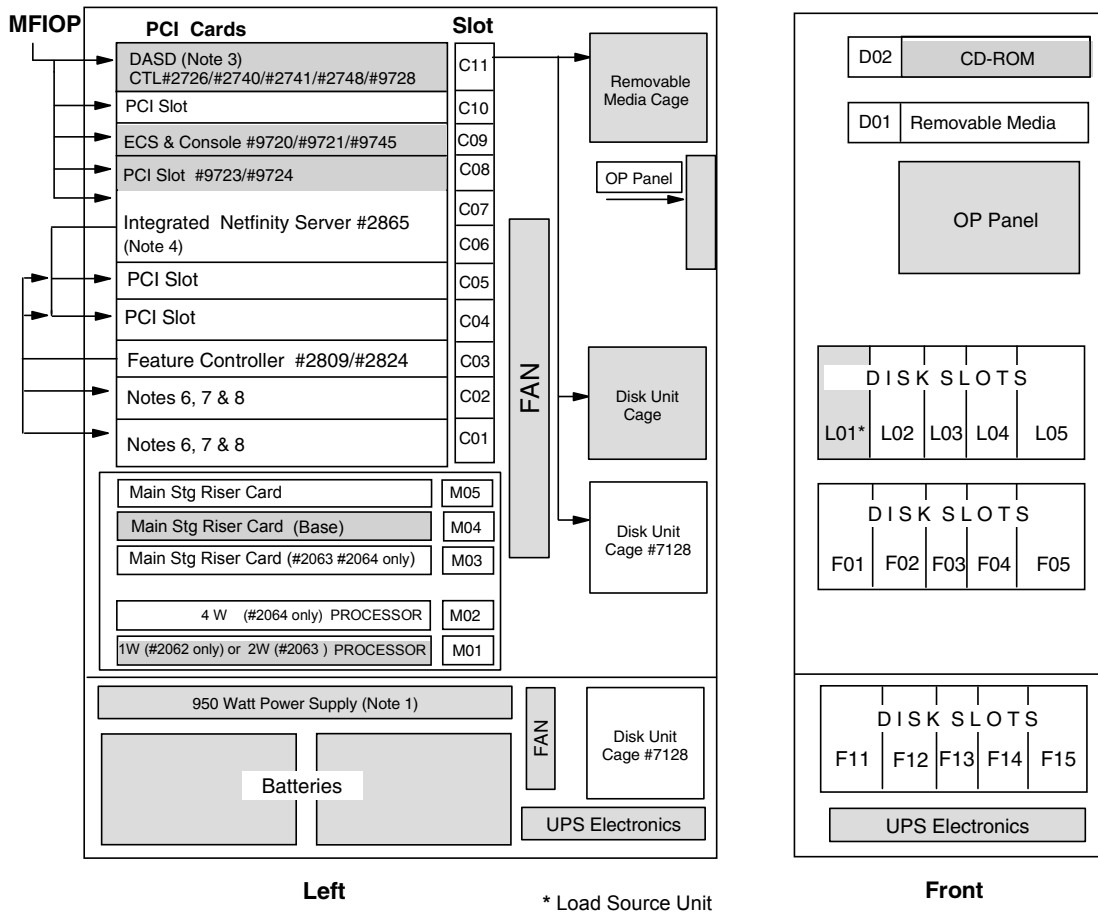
MFIOP

PCI Cards

Slot

DASD (Note 3) CTL#2726/#2740/#2741/#2748/#9728

C11

PCI Slot

C10

ECS & Console #9720/#9721/#9745

C09

PCI Slot #9723/#9724

C08

C07

Integrated Netfinity Server #2865 (Note 4)

C06

PCI Slot

C05

PCI Slot

C04

Feature Controller #2809/#2824

C03

Notes 6, 7 & 8

C02

Notes 6, 7 & 8

C01

Removable Media Cage

OP Panel

FAN

Disk Unit Cage

Disk Unit Cage #7128

Main Stg Riser Card

M05

Main Stg Riser Card (Base)

M04

Main Stg Riser Card (#2063 #2064 only)

M03

4 W (#2064 only) PROCESSOR

M02

1W (#2062 only) or 2W (#2063 ) PROCESSOR

M01

950 Watt Power Supply (Note 1)

FAN

Disk Unit Cage #7128

Batteries

UPS Electronics

Left

* Load Source Unit

D02

CD-ROM

D01

Removable Media

OP Panel

DISK SLOTS

L01*

L02

L03

L04

L05

DISK SLOTS

F01

F02

F03

F04

F05

DISK SLOTS

F11

F12

F13

F14

F15

UPS Electronics

Front